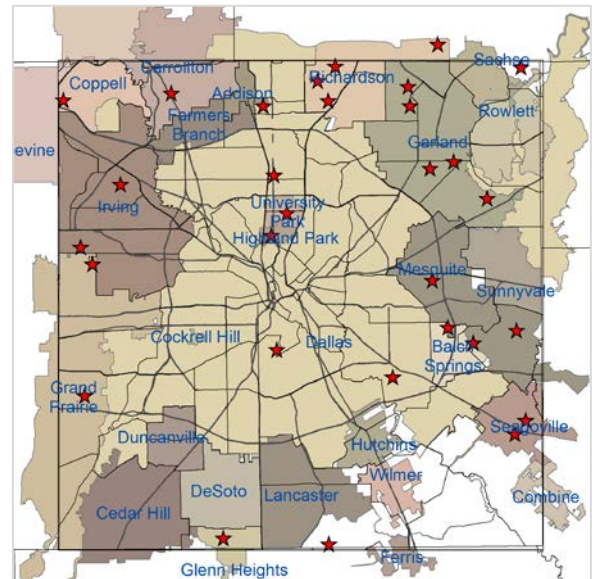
Coppell
Carrollton
Addison
Richardson
Sachse
Rowlett
Farmers Branch
evine
Garland
Irving
University Park
Highland Park
Mesquite
Sunnyvale
Cockrell Hill
Dallas
Balch Springs
Grand Prairie
Duncanville
Seagoville
Hutchins
Wilmer
DeSoto
Lancaster
Combine
Cedar Hill
Ferris
Glenn Heights